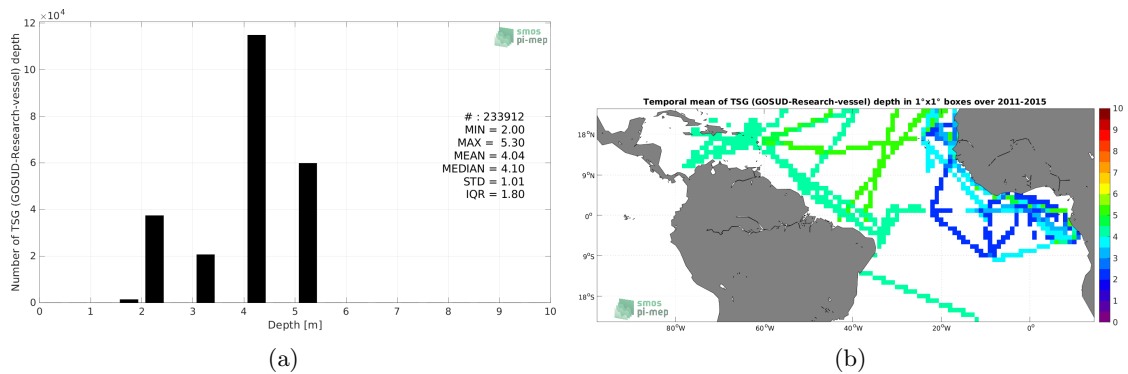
$\times 10^4$
12
10
8
6
4
2
0
Number of TSG (GOSUD-Research-vessel) depth
0 1 2 3 4 5 6 7 8 9 10
Depth [m]
smos
pi-mep
# : 233912
MIN = 2.00
MAX = 5.30
MEAN = 4.04
MEDIAN = 4.10
STD = 1.01
IQR = 1.80

(a)

Temporal mean of TSG (GOSUD-Research-vessel) depth in 1°x1° boxes over 2011-2015
18°N
9°N
0°
9°S
18°S
80°W 60°W 40°W 20°W 0°
smos
pi-mep
10
9
8
7
6
5
4
3
2
1
0

(b)